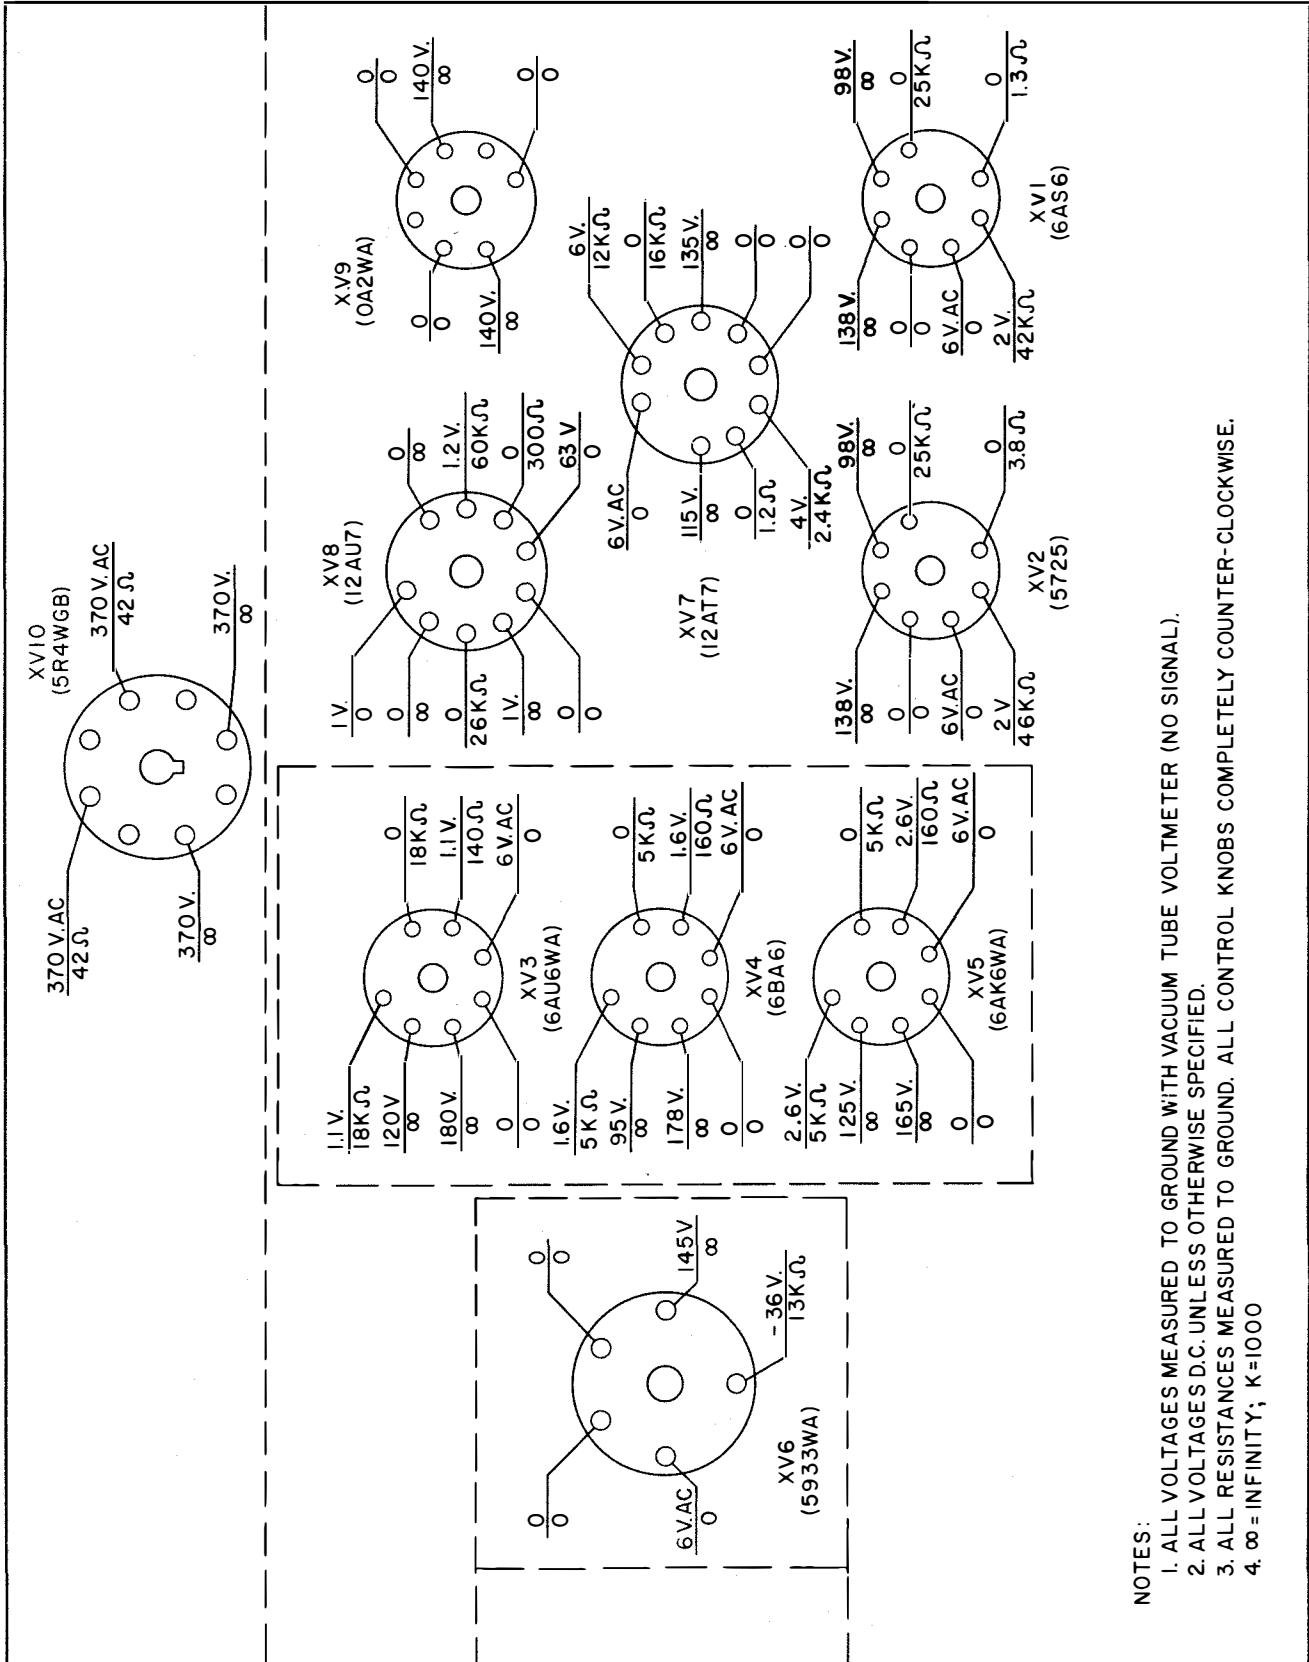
XV10
(5R4WGB)
370 V.AC
42 Ω
370 V.
∞
370 V.AC
42 Ω
370 V.
∞

XV9
(OA2WA)
0
0
140 V.
∞
0
0
0
0
140 V.
∞

XV8
(12AU7)
0
∞
1.2 V.
60 KΩ
0
300 Ω
63 V
0
1 V.
0
0
∞
0
26 KΩ
1 V.
∞
0
0

XV7
(12AT7)
6 V.
12 KΩ
0
16 KΩ
135 V.
∞
0
0
0
0
6 V.AC
0
115 V.
∞
0
1.2 Ω
4 V.
2.4 KΩ

XV1
(6AS6)
98 V.
∞
0
25 KΩ
0
1.3 Ω
138 V.
∞
0
0
6 V.AC
0
2 V.
42 KΩ

XV2
(5725)
98 V.
∞
0
25 KΩ
0
3.8 Ω
138 V.
∞
0
0
6 V.AC
0
2 V
46 KΩ

XV3
(6AU6WA)
0
18 KΩ
1.1 V.
140 Ω
6 V.AC
0
1.1 V.
18 KΩ
120 V
∞
180 V.
∞
0
0

XV4
(6BA6)
0
5 KΩ
1.6 V.
160 Ω
6 V.AC
0
1.6 V.
5 KΩ
95 V.
∞
178 V.
∞
0
0

XV5
(6AK6WA)
0
5 KΩ
2.6 V.
160 Ω
6 V.AC
0
2.6 V.
5 KΩ
125 V.
∞
165 V.
∞
0
0

XV6
(5933WA)
0
0
145 V
∞
-36 V.
13 KΩ
0
0
6 V.AC
0

NOTES:
1. ALL VOLTAGES MEASURED TO GROUND WITH VACUUM TUBE VOLTMETER (NO SIGNAL).
2. ALL VOLTAGES D.C. UNLESS OTHERWISE SPECIFIED.
3. ALL RESISTANCES MEASURED TO GROUND. ALL CONTROL KNOBS COMPLETELY COUNTER-CLOCKWISE.
4. ∞ = INFINITY; K=1000